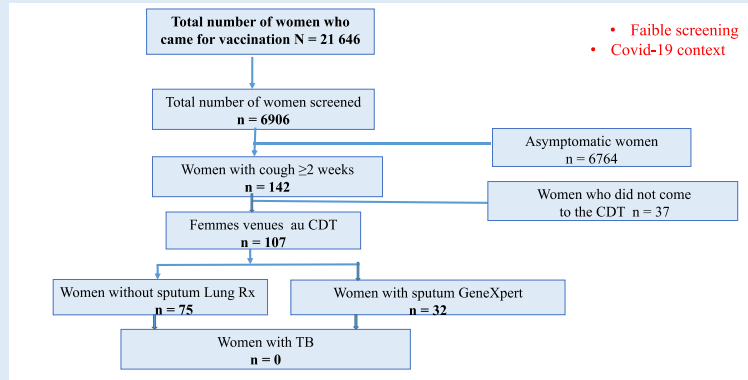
Total number of women who came for vaccination N = 21 646

• Faible screening
• Covid-19 context

Total number of women screened
n = 6906

Asymptomatic women
n = 6764

Women with cough $\geq$2 weeks
n = 142

Women who did not come to the CDT n = 37

Femmes venues au CDT
n = 107

Women without sputum Lung Rx
n = 75

Women with sputum GeneXpert
n = 32

Women with TB
n = 0